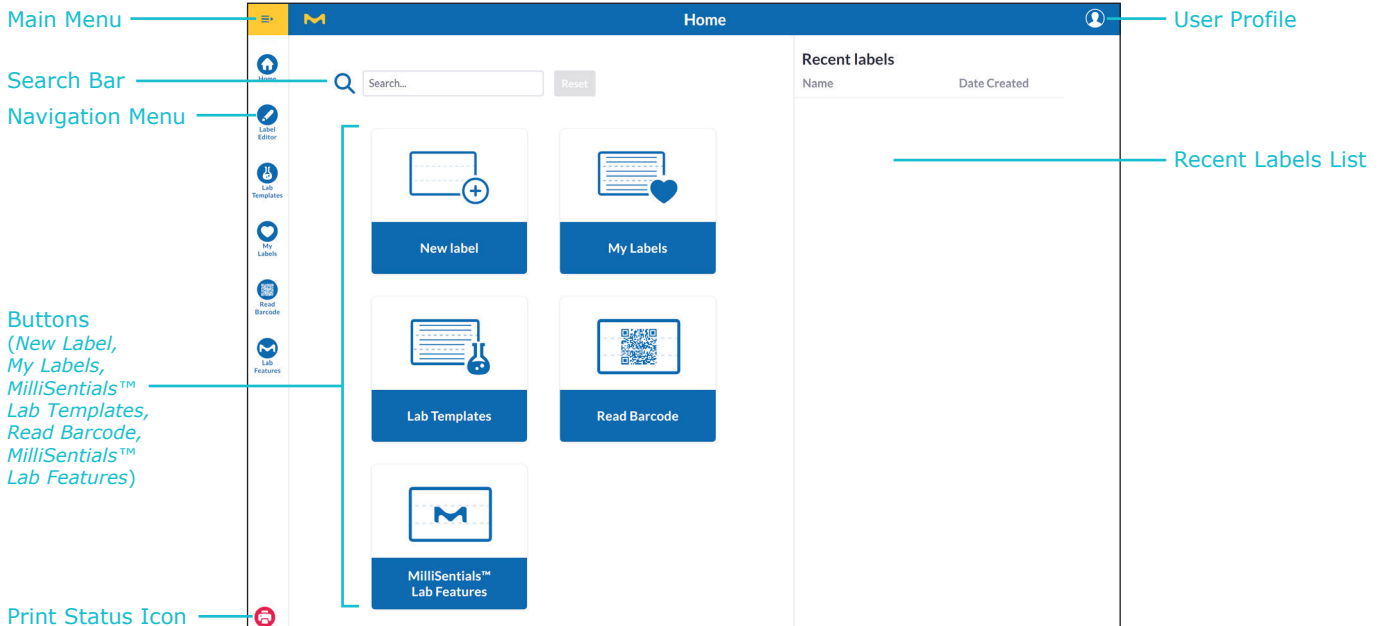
Main Menu

Home

User Profile

Search Bar

Search...

Reset

Recent labels

Name

Date Created

Navigation Menu

Home

Label Editor

Lab Templates

My Labels

Read Barcode

Lab Features

Recent Labels List

New label

My Labels

Buttons (*New Label, My Labels, MilliSentials™ Lab Templates, Read Barcode, MilliSentials™ Lab Features*)

Lab Templates

Read Barcode

MilliSentials™ Lab Features

Print Status Icon